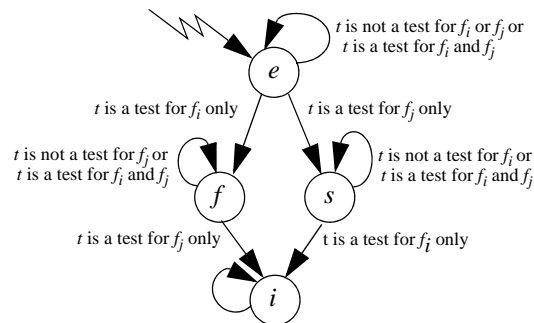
$t$ is not a test for $f_i$ or $f_j$ or $t$ is a test for $f_i$ and $f_j$

$e$

$t$ is a test for $f_i$ only

$t$ is a test for $f_j$ only

$t$ is not a test for $f_j$ or $t$ is a test for $f_i$ and $f_j$

$f$

$s$

$t$ is not a test for $f_i$ or $t$ is a test for $f_i$ and $f_j$

$t$ is a test for $f_j$ only

t is a test for $f_i$ only

$i$